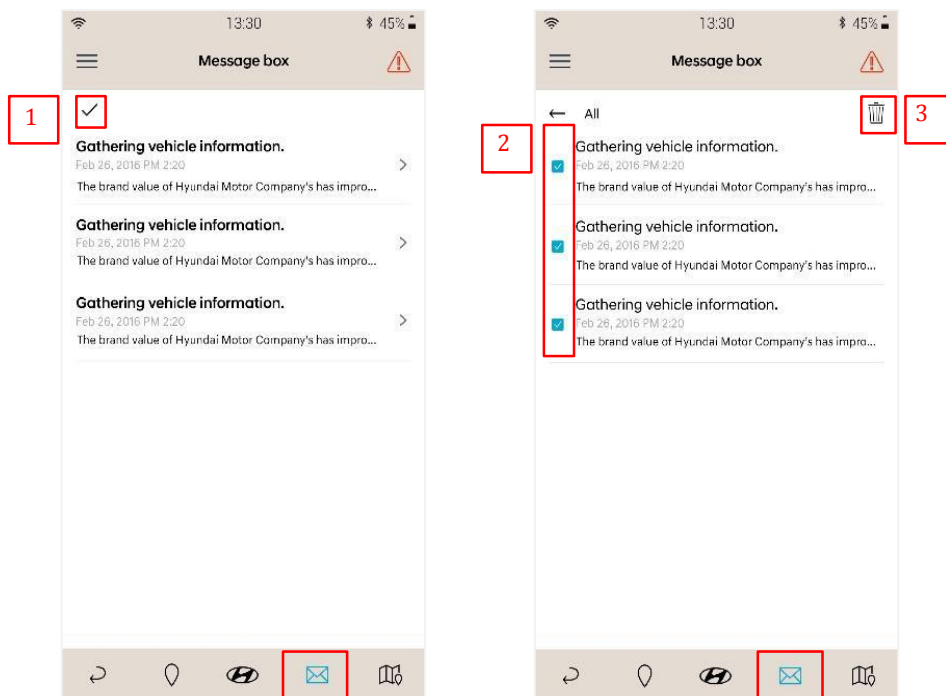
13:30

45%

Message box

1

Gathering vehicle information.

Feb 26, 2016 PM 2:20

The brand value of Hyundai Motor Company's has impro...

Gathering vehicle information.

Feb 26, 2016 PM 2:20

The brand value of Hyundai Motor Company's has impro...

Gathering vehicle information.

Feb 26, 2016 PM 2:20

The brand value of Hyundai Motor Company's has impro...

13:30

45%

Message box

All

3

2

Gathering vehicle information.

Feb 26, 2016 PM 2:20

The brand value of Hyundai Motor Company's has impro...

Gathering vehicle information.

Feb 26, 2016 PM 2:20

The brand value of Hyundai Motor Company's has impro...

Gathering vehicle information.

Feb 26, 2016 PM 2:20

The brand value of Hyundai Motor Company's has impro...